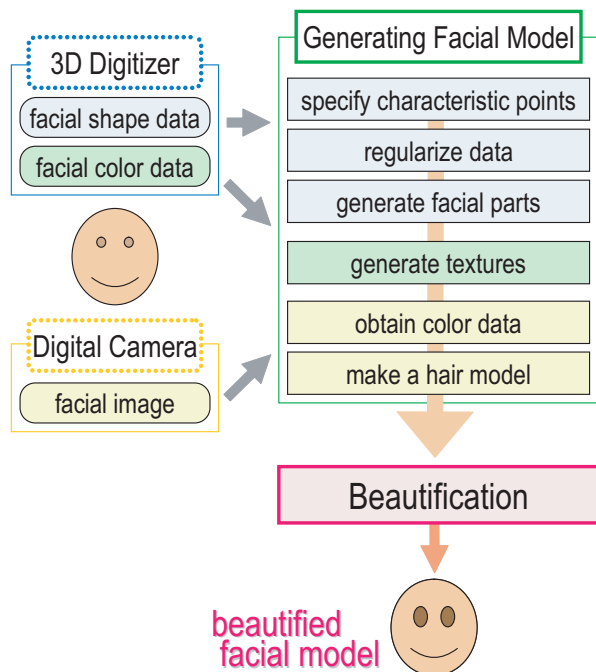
3D Digitizer

facial shape data

facial color data

Digital Camera

facial image

Generating Facial Model

specify characteristic points

regularize data

generate facial parts

generate textures

obtain color data

make a hair model

Beautification

beautified facial model